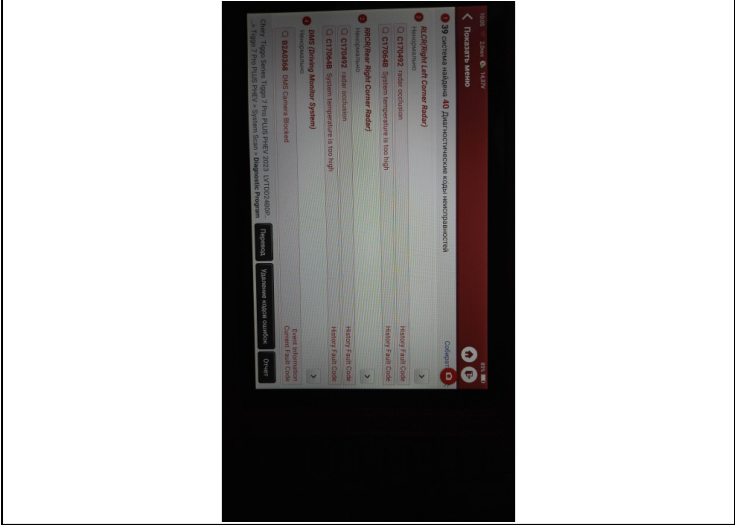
Показать меню

39 система найдена 40 Диагностические коды неисправностей

RLCR(Right Left Corner Radar)
Неисправный
C170402 radar occlusion
History Fault Code
C17064B System temperature is too high
History Fault Code

RRCR(Rear Right Corner Radar)
Неисправный
C170402 radar occlusion
History Fault Code
C17064B System temperature is too high
History Fault Code

DMS (Driving Monitor System)
Неисправный
B2A0368 DMS Camera Blocked
Event Information
Current Fault Code

Chery > Tiggo Series > Tiggo 7 Pro PLUS PHEV 2020 > Tiggo 7 Pro PLUS PHEV > System Scan > Diagnostic Program

Перевод
Удаление кодов ошибок
Отчет